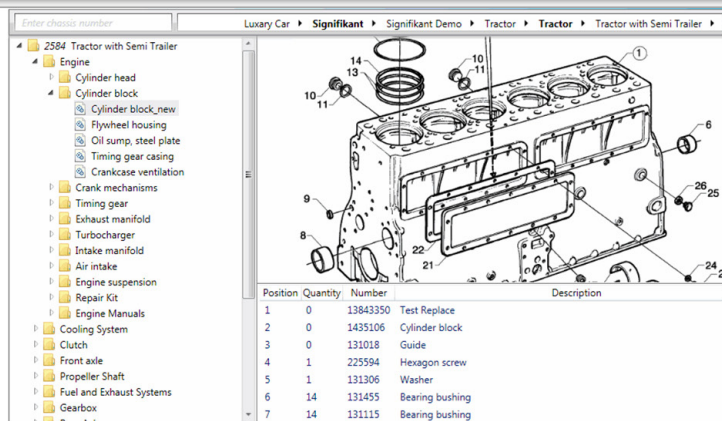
Enter chassis number

Luxary Car ▸ Signifikant ▸ Signifikant Demo ▸ Tractor ▸ Tractor ▸ Tractor with Semi Trailer ▸

2584 Tractor with Semi Trailer
Engine
Cylinder head
Cylinder block
Cylinder block_new
Flywheel housing
Oil sump, steel plate
Timing gear casing
Crankcase ventilation
Crank mechanisms
Timing gear
Exhaust manifold
Turbocharger
Intake manifold
Air intake
Engine suspension
Repair Kit
Engine Manuals
Cooling System
Clutch
Front axle
Propeller Shaft
Fuel and Exhaust Systems
Gearbox

1
14
13
15
10
11
10
11
9
8
22
21
25
26
25
24

| Position | Quantity | Number | Description |
|---|---|---|---|
| 1 | 0 | 13843350 | Test Replace |
| 2 | 0 | 1435106 | Cylinder block |
| 3 | 0 | 131018 | Guide |
| 4 | 1 | 225594 | Hexagon screw |
| 5 | 1 | 131306 | Washer |
| 6 | 14 | 131455 | Bearing bushing |
| 7 | 14 | 131115 | Bearing bushing |